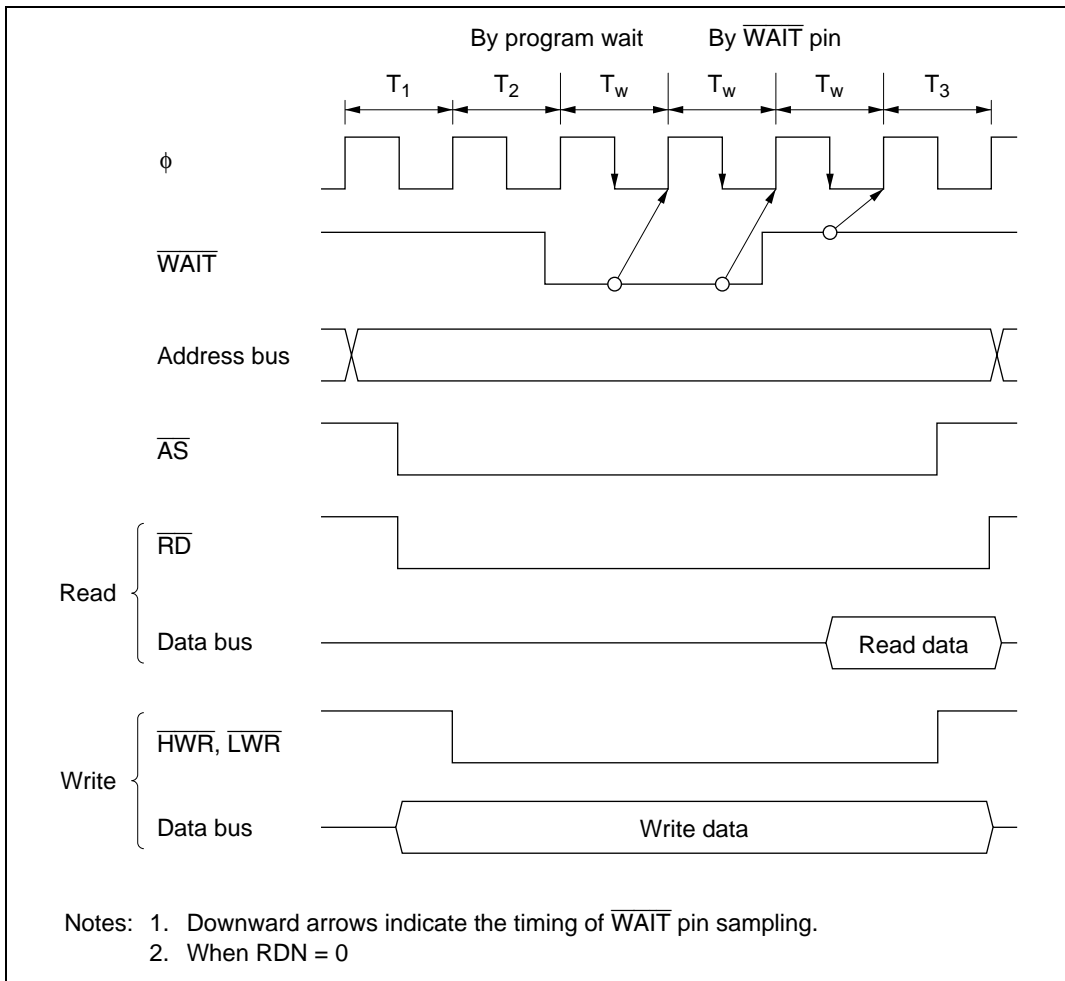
By program wait By $\overline{WAIT}$ pin

$T_1$ $T_2$ $T_w$ $T_w$ $T_w$ $T_3$

$\phi$

$\overline{WAIT}$

Address bus

$\overline{AS}$

Read

$\overline{RD}$

Data bus

Read data

Write

$\overline{HWR}$, $\overline{LWR}$

Data bus

Write data

Notes: 1. Downward arrows indicate the timing of $\overline{WAIT}$ pin sampling.
2. When RDN = 0